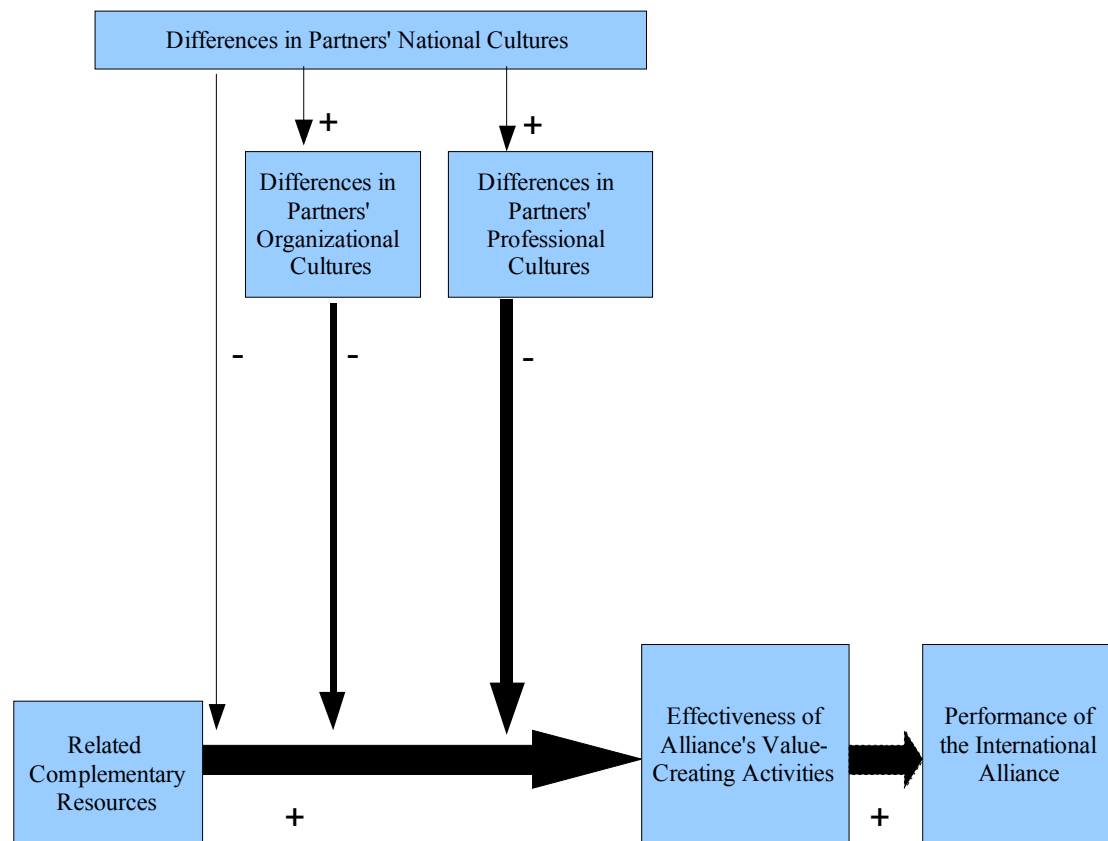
Differences in Partners' National Cultures

+

+

Differences in Partners' Organizational Cultures

Differences in Partners' Professional Cultures

-

-

-

Related Complementary Resources

+

Effectiveness of Alliance's Value-Creating Activities

+

Performance of the International Alliance